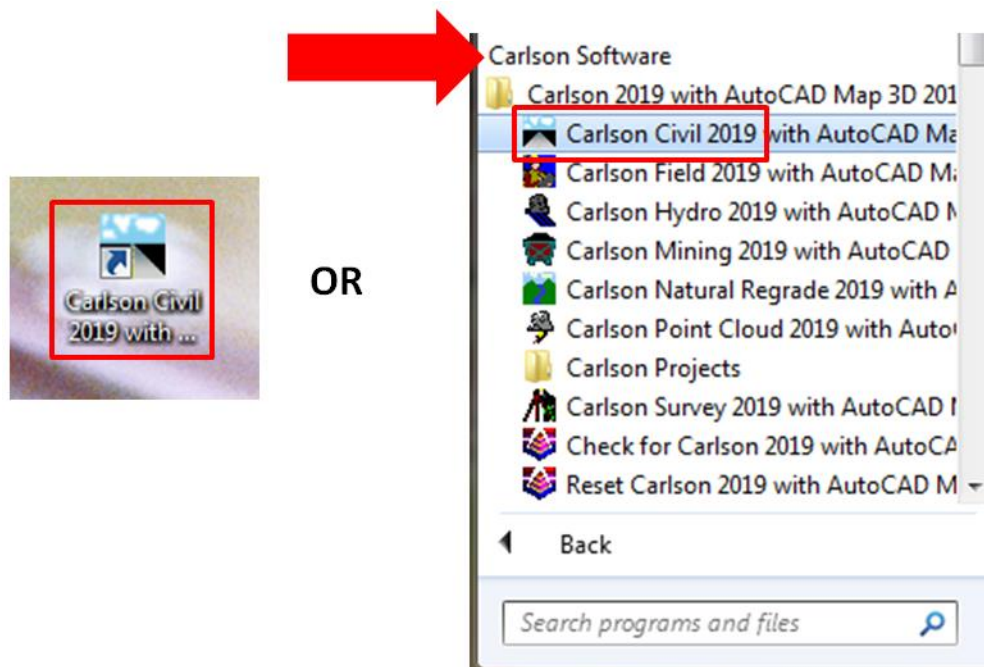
Carlson Civil 2019 with ...

OR

Carlson Software
Carlson 2019 with AutoCAD Map 3D 201
Carlson Civil 2019 with AutoCAD Ma
Carlson Field 2019 with AutoCAD Ma
Carlson Hydro 2019 with AutoCAD M
Carlson Mining 2019 with AutoCAD
Carlson Natural Regrade 2019 with A
Carlson Point Cloud 2019 with Auto
Carlson Projects
Carlson Survey 2019 with AutoCAD M
Check for Carlson 2019 with AutoCA
Reset Carlson 2019 with AutoCAD M

Back

Search programs and files